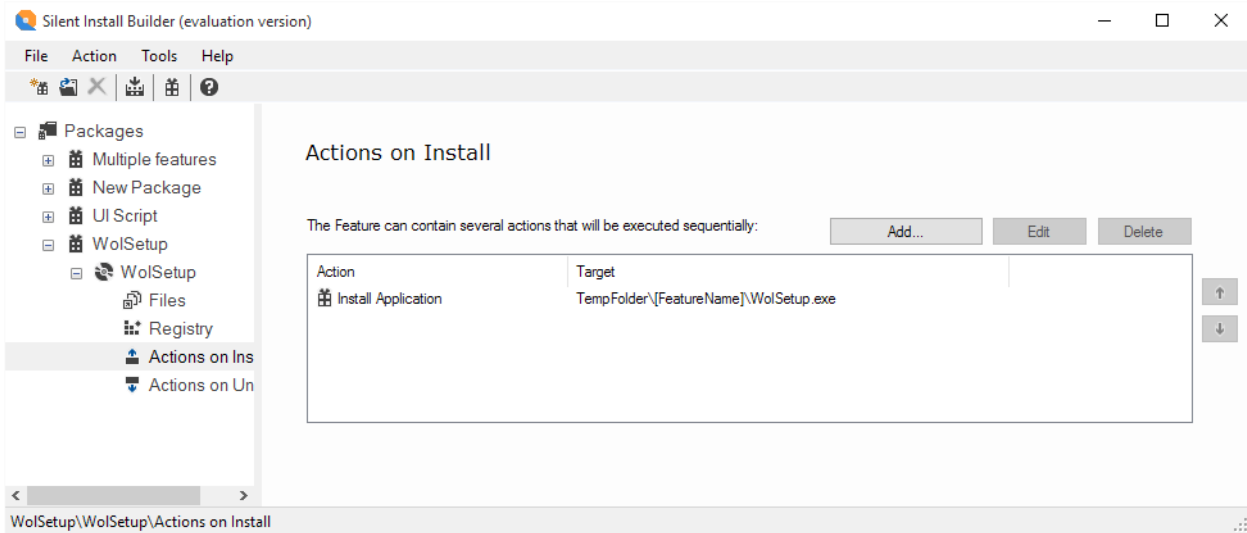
Silent Install Builder (evaluation version)

File Action Tools Help

Packages
Multiple features
New Package
UI Script
WolSetup
WolSetup
Files
Registry
Actions on Ins
Actions on Un

Actions on Install

The Feature can contain several actions that will be executed sequentially:

Add...
Edit
Delete

| Action | Target |
|---|---|
| Install Application | TempFolder\[FeatureName]\WolSetup.exe |

WolSetup\WolSetup\Actions on Install